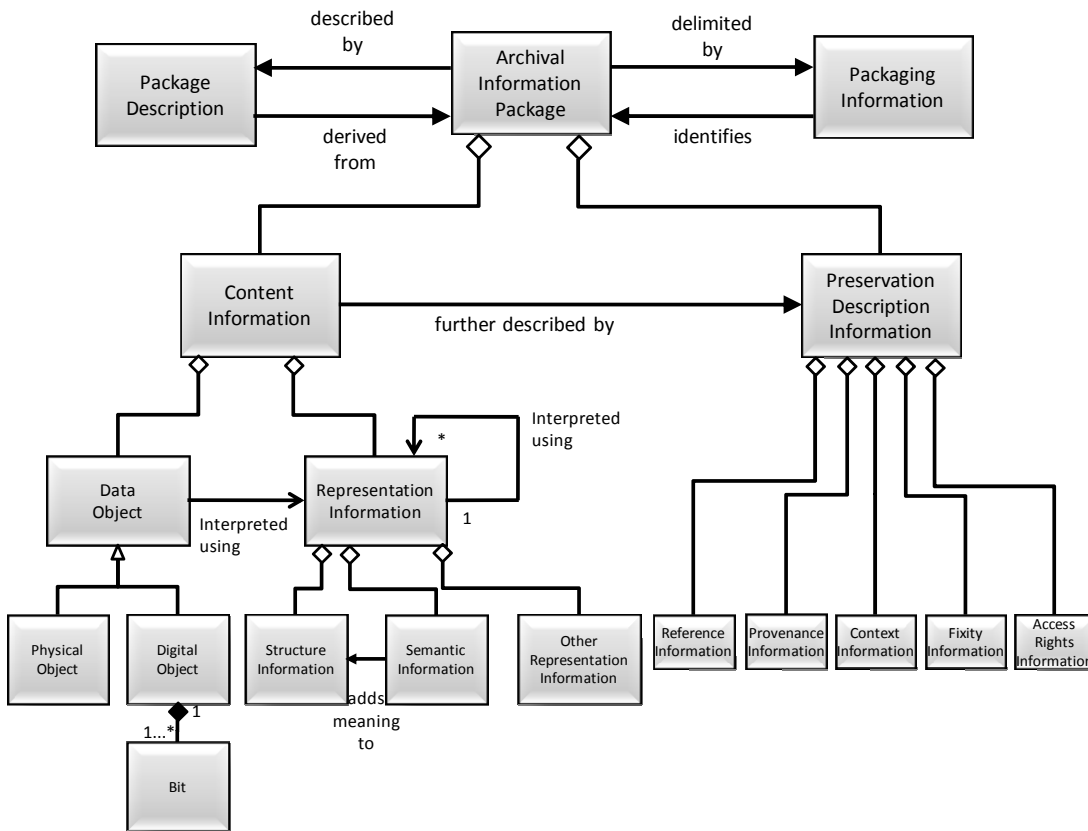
described by

Archival Information Package

delimited by

Package Description

Packaging Information

derived from

identifies

Content Information

further described by

Preservation Description Information

Interpreted using

*

Data Object

Representation Information

Interpreted using

1

Physical Object

Digital Object

Structure Information

Semantic Information

Other Representation Information

Reference Information

Provenance Information

Context Information

Fixity Information

Access Rights Information

1

1...*

adds meaning to

Bit